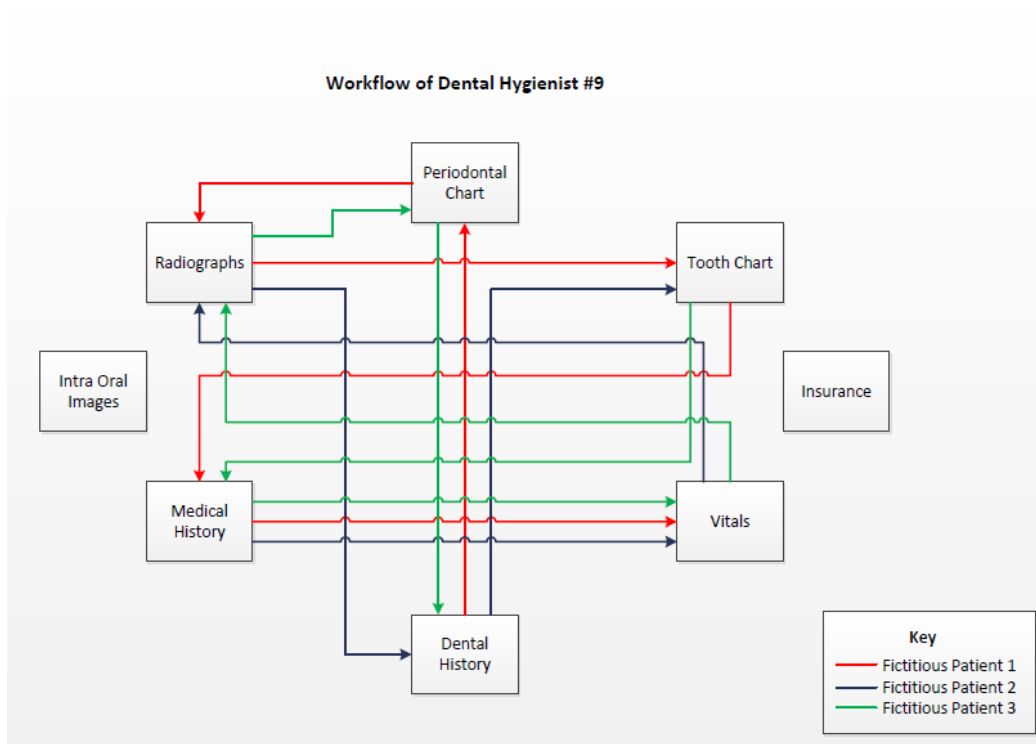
Workflow of Dental Hygienist #9

Periodontal Chart

Radiographs

Tooth Chart

Intra Oral Images

Insurance

Medical History

Vitals

Dental History

Key
Fictitious Patient 1
Fictitious Patient 2
Fictitious Patient 3